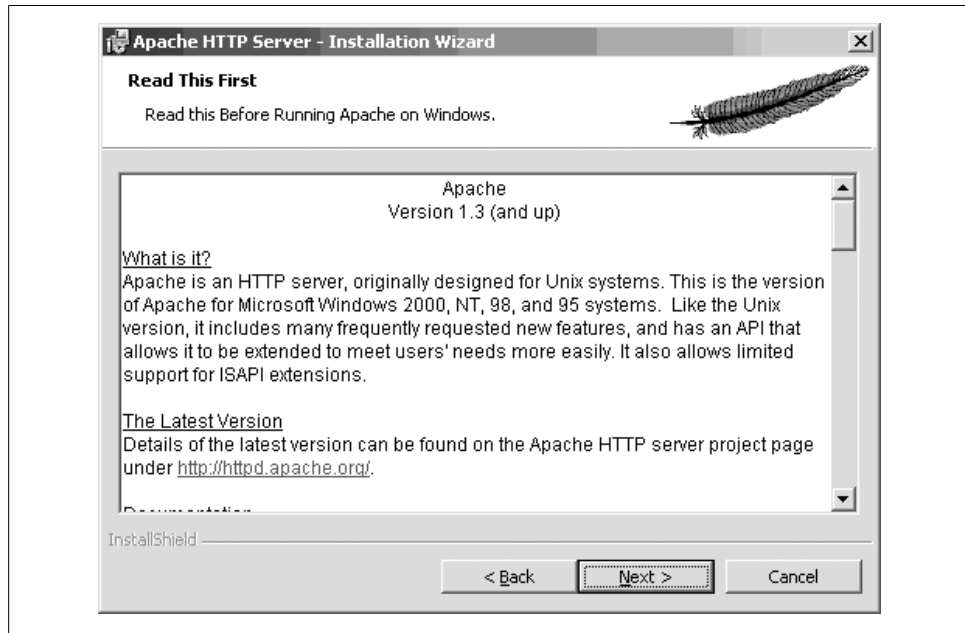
Apache HTTP Server - Installation Wizard

Read This First

Read this Before Running Apache on Windows.

Apache
Version 1.3 (and up)

What is it?
Apache is an HTTP server, originally designed for Unix systems. This is the version of Apache for Microsoft Windows 2000, NT, 98, and 95 systems. Like the Unix version, it includes many frequently requested new features, and has an API that allows it to be extended to meet users' needs more easily. It also allows limited support for ISAPI extensions.

The Latest Version
Details of the latest version can be found on the Apache HTTP server project page under http://httpd.apache.org/.

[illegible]

InstallShield

< Back
Next >
Cancel